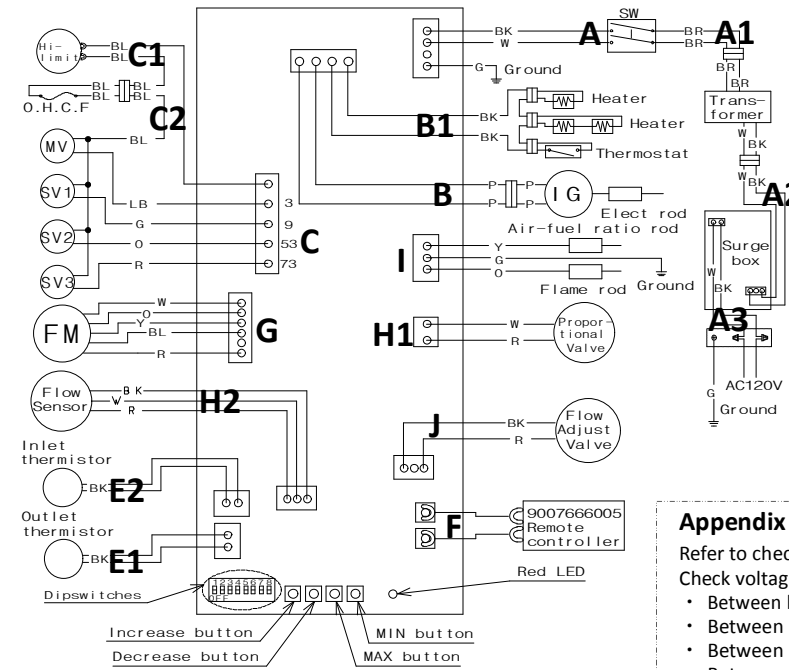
Hi-limit BL
BL
C1
BL
BL
O.H.C.F
C2
MV
BL
SV1
LB
3
SV2
G
9
SV3
O
53
R
73
C
FM
W
O
Y
BL
R
G
Flow Sensor
BK
W
R
H2
Inlet thermistor
BK
E2
Outlet thermistor
BK
E1
Dipswitches
1 2 3 4 5 6 7 8
OFF
Increase button
Decrease button
MIN button
MAX button
Red LED
BK
W
G
Ground
A
SW
BR
BR
A1
BR
BR
Trans-former
W
BK
W
BK
A2
BK
B1
Heater
BK
Heater
BK
Thermostat
B
P
P
P
P
IG
Elect rod
Air-fuel ratio rod
I
Y
G
O
Flame rod
Ground
Surge box
W
BK
H1
W
R
Proportional Valve
A3
AC120V
G
Ground
J
BK
R
Flow Adjust Valve
F
9007666005
Remote controller

Appendix
Refer to chec
Check voltag
・ Between
・ Between
・ Between